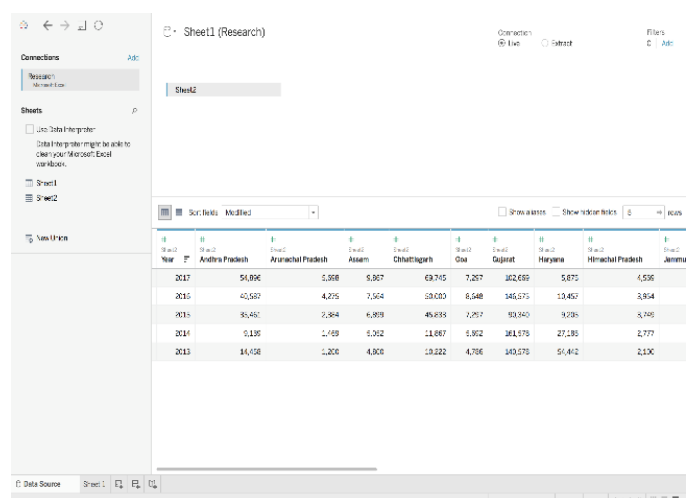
Sheet1 (Research)

Connection
Live Extract

Filters
0 Add

Connections Add
Research
Microsoft Excel

Sheets
Use Data Interpreter
Data Interpreter might be able to clean your Microsoft Excel workbook.
Sheet1
Sheet2

New Union

Sheet2

Sort fields Modified

Show aliases Show hidden fields 6 rows

| Sheet2 Year | Sheet2 Andhra Pradesh | Sheet2 Arunachal Pradesh | Sheet2 Assam | Sheet2 Chhattisgarh | Sheet2 Goa | Sheet2 Gujarat | Sheet2 Haryana | Sheet2 Himachal Pradesh | Sheet2 Jammu |
|---|---|---|---|---|---|---|---|---|---|
| 2017 | 54,896 | 5,998 | 9,867 | 69,745 | 7,267 | 162,659 | 5,873 | 4,536 | |
| 2016 | 40,587 | 4,235 | 7,564 | 59,000 | 8,648 | 145,573 | 10,457 | 3,954 | |
| 2015 | 35,450 | 2,364 | 6,868 | 45,893 | 7,257 | 93,340 | 9,286 | 3,749 | |
| 2014 | 9,136 | 1,469 | 6,002 | 11,867 | 5,962 | 161,678 | 27,195 | 2,777 | |
| 2013 | 14,458 | 1,200 | 4,000 | 10,222 | 4,786 | 140,578 | 54,442 | 2,130 | |

Data Source Sheet1